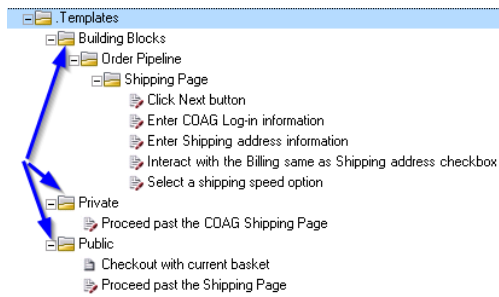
.Templates
Building Blocks
Order Pipeline
Shipping Page
Click Next button
Enter COAG Log-in information
Enter Shipping address information
Interact with the Billing same as Shipping address checkbox
Select a shipping speed option
Private
Proceed past the COAG Shipping Page
Public
Checkout with current basket
Proceed past the Shipping Page